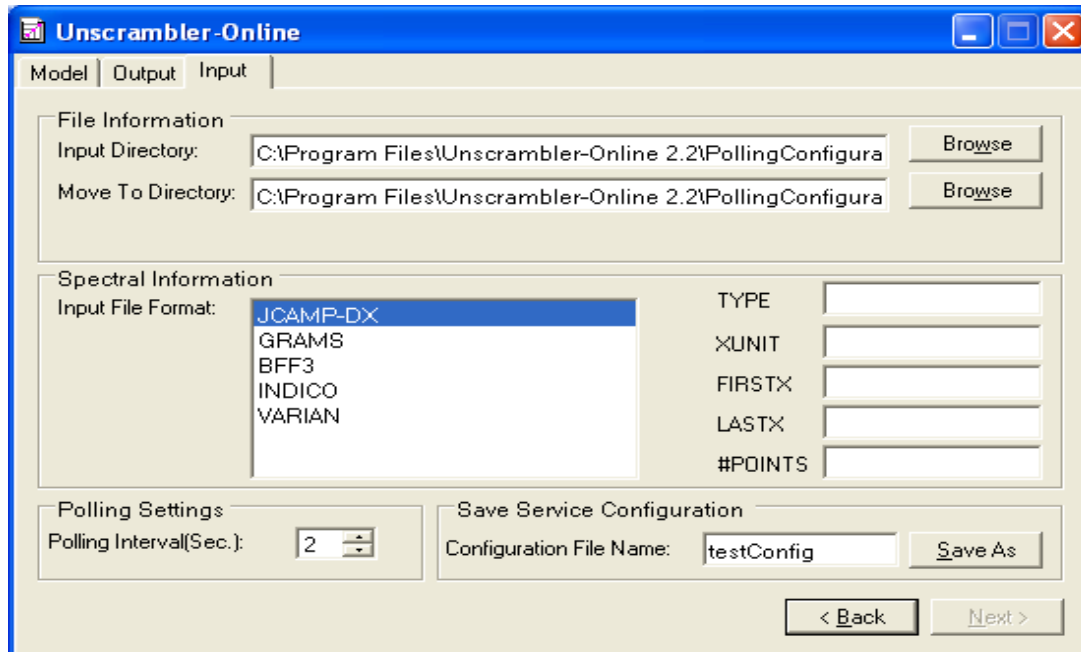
Unscrambler-Online

Model | Output | Input

File Information
Input Directory: C:\Program Files\Unscrambler-Online 2.2\PollingConfigura Browse
Move To Directory: C:\Program Files\Unscrambler-Online 2.2\PollingConfigura Browse

Spectral Information
Input File Format:
JCAMP-DX
GRAMS
BFF3
INDICO
VARIAN

TYPE
XUNIT
FIRSTX
LASTX
#POINTS

Polling Settings
Polling Interval(Sec.): 2

Save Service Configuration
Configuration File Name: testConfig Save As

< Back Next >